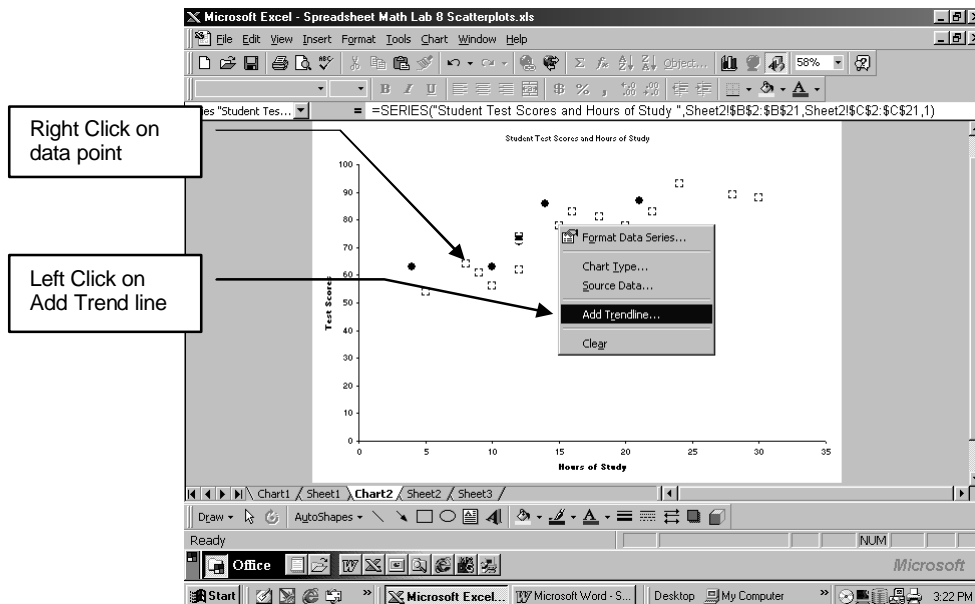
Microsoft Excel - Spreadsheet Math Lab 8 Scatterplots.xls

File Edit View Insert Format Tools Chart Window Help

Object... 58%

B I U $ % ,

es "Student Tes... = =SERIES("Student Test Scores and Hours of Study ",Sheet2!$B$2:$B$21,Sheet2!$C$2:$C$21,1)

Right Click on data point

Left Click on Add Trend line

Student Test Scores and Hours of Study

100
90
80
70
60
50
40
30
20
10
0

Test Scores

0 5 10 15 20 25 30 35

Hours of Study

Format Data Series...
Chart Type...
Source Data...
Add Trendline...
Clear

Chart1 Sheet1 Chart2 Sheet2 Sheet3

Draw AutoShapes

Ready

NUM

Office

Microsoft

Start Microsoft Excel... Microsoft Word - S... Desktop My Computer 3:22 PM